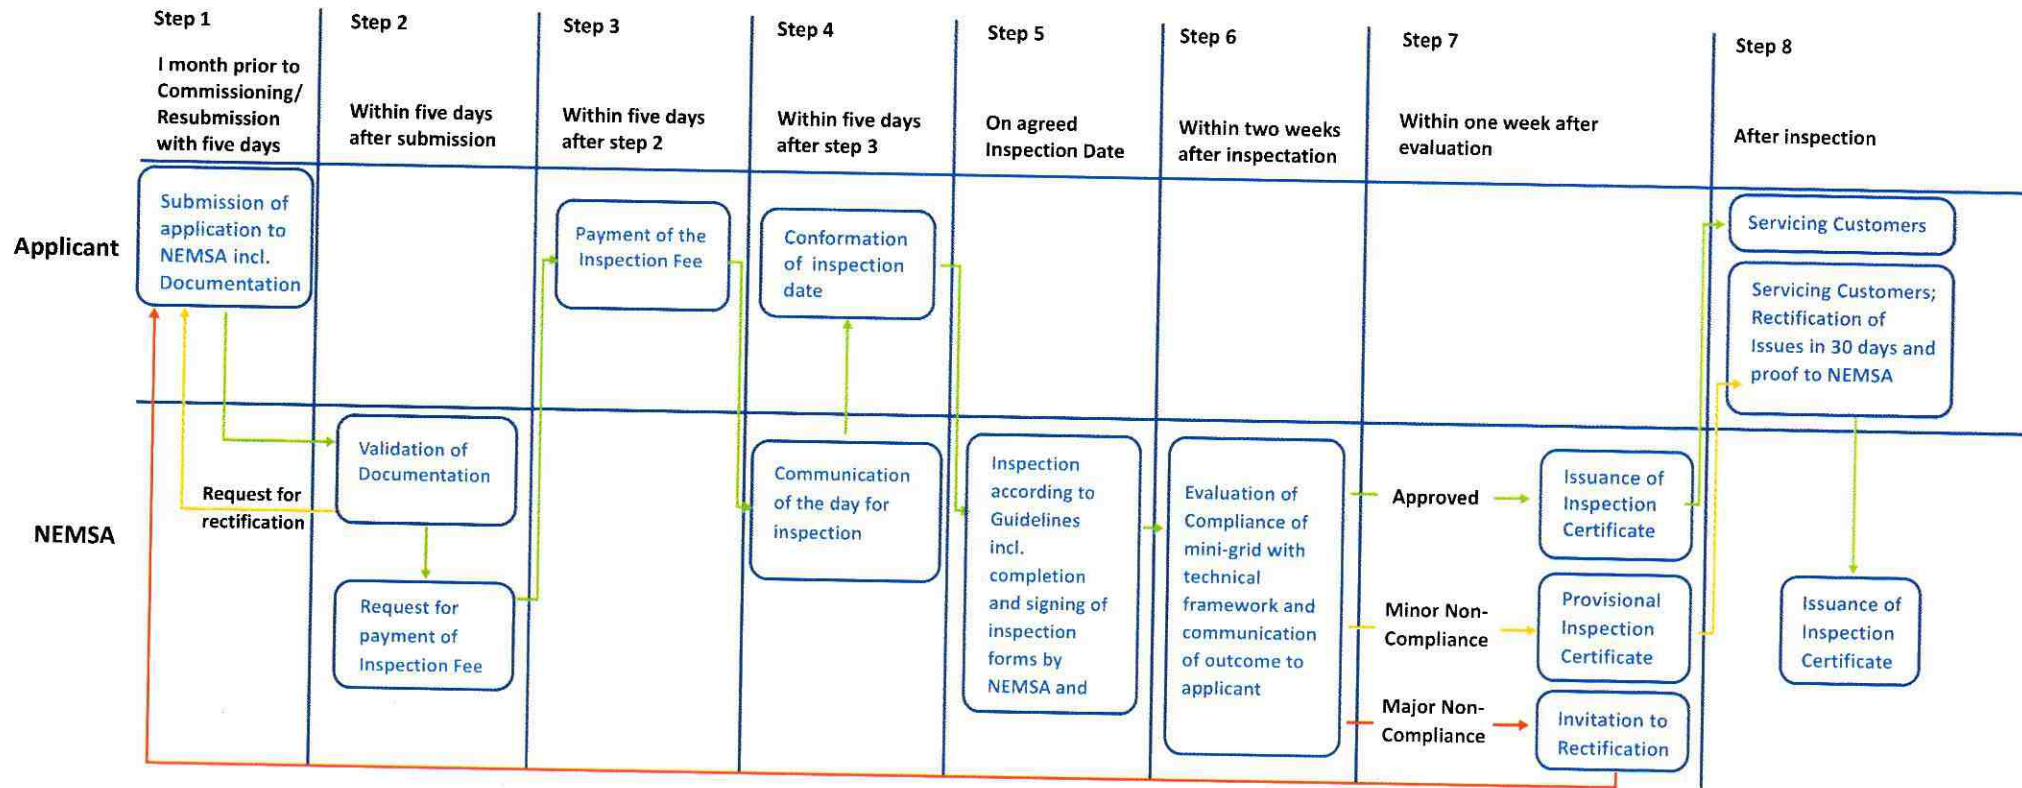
Step 1

I month prior to Commissioning/ Resubmission with five days

Step 2

Within five days after submission

Step 3

Within five days after step 2

Step 4

Within five days after step 3

Step 5

On agreed Inspection Date

Step 6

Within two weeks after inspectation

Step 7

Within one week after evaluation

Step 8

After inspection

Applicant

Submission of application to NEMSA incl. Documentation

Payment of the Inspection Fee

Conformation of inspection date

Servicing Customers

Servicing Customers; Rectification of Issues in 30 days and proof to NEMSA

NEMSA

Request for rectification

Validation of Documentation

Request for payment of Inspection Fee

Communication of the day for inspection

Inspection according to Guidelines incl. completion and signing of inspection forms by NEMSA and

Evaluation of Compliance of mini-grid with technical framework and communication of outcome to applicant

Approved

Issuance of Inspection Certificate

Minor Non-Compliance

Provisional Inspection Certificate

Major Non-Compliance

Invitation to Rectification

Issuance of Inspection Certificate